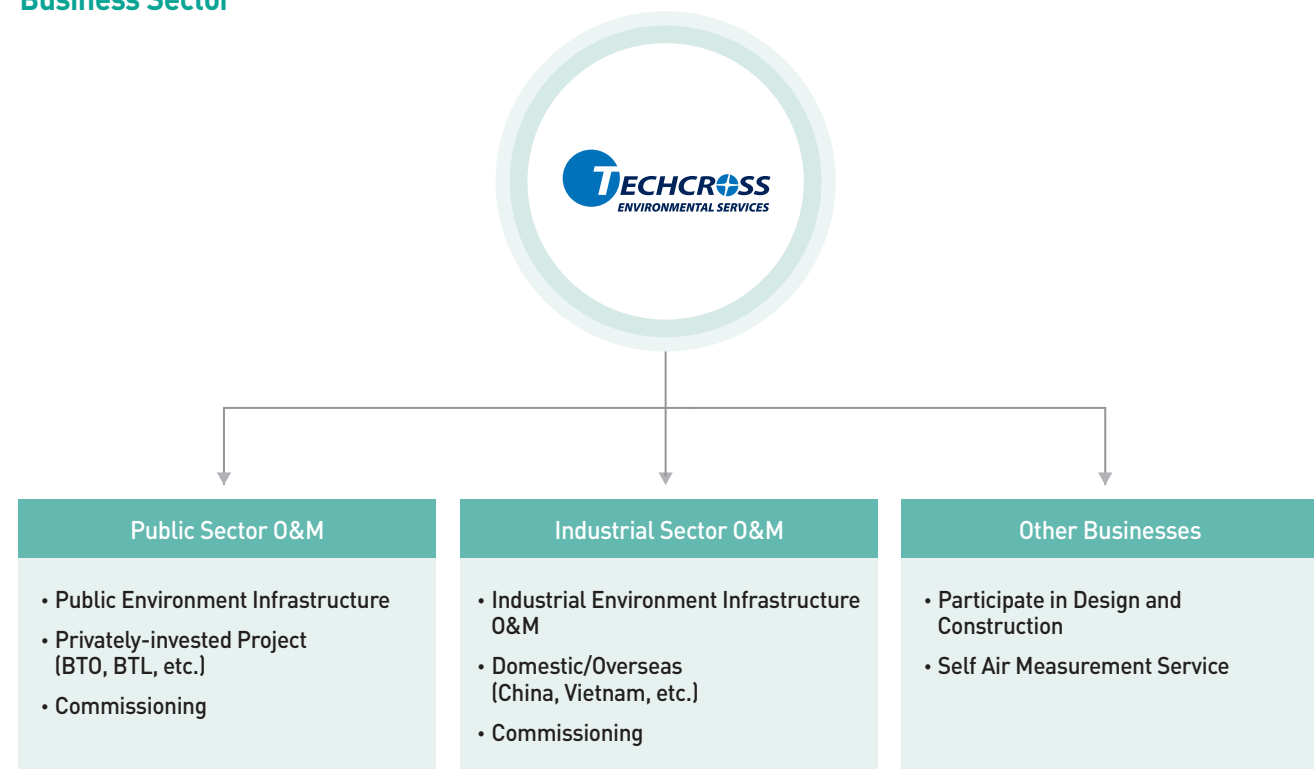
Business Sector

TECHCROSS
ENVIRONMENTAL SERVICES

Public Sector O&M

• Public Environment Infrastructure
• Privately-invested Project (BTO, BTL, etc.)
• Commissioning

Industrial Sector O&M

• Industrial Environment Infrastructure O&M
• Domestic/Overseas (China, Vietnam, etc.)
• Commissioning

Other Businesses

• Participate in Design and Construction
• Self Air Measurement Service